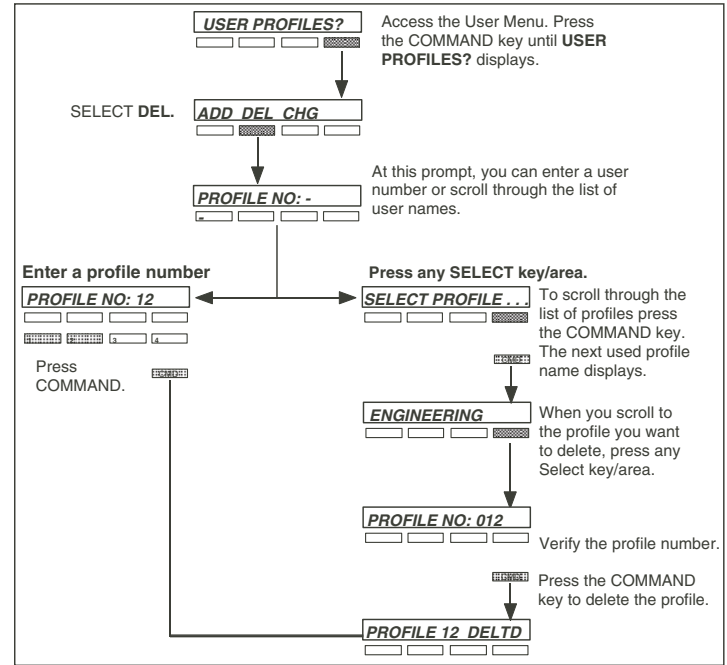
USER PROFILES?

Access the User Menu. Press the COMMAND key until **USER PROFILES?** displays.

SELECT **DEL.**

ADD DEL CHG

PROFILE NO: -

At this prompt, you can enter a user number or scroll through the list of user names.

-

**Enter a profile number**

PROFILE NO: 12

3 4

Press COMMAND.

**Press any SELECT key/area.**

SELECT PROFILE . . .

To scroll through the list of profiles press the COMMAND key. The next used profile name displays.

ENGINEERING

When you scroll to the profile you want to delete, press any Select key/area.

PROFILE NO: 012

Verify the profile number.

Press the COMMAND key to delete the profile.

PROFILE 12 DELTD